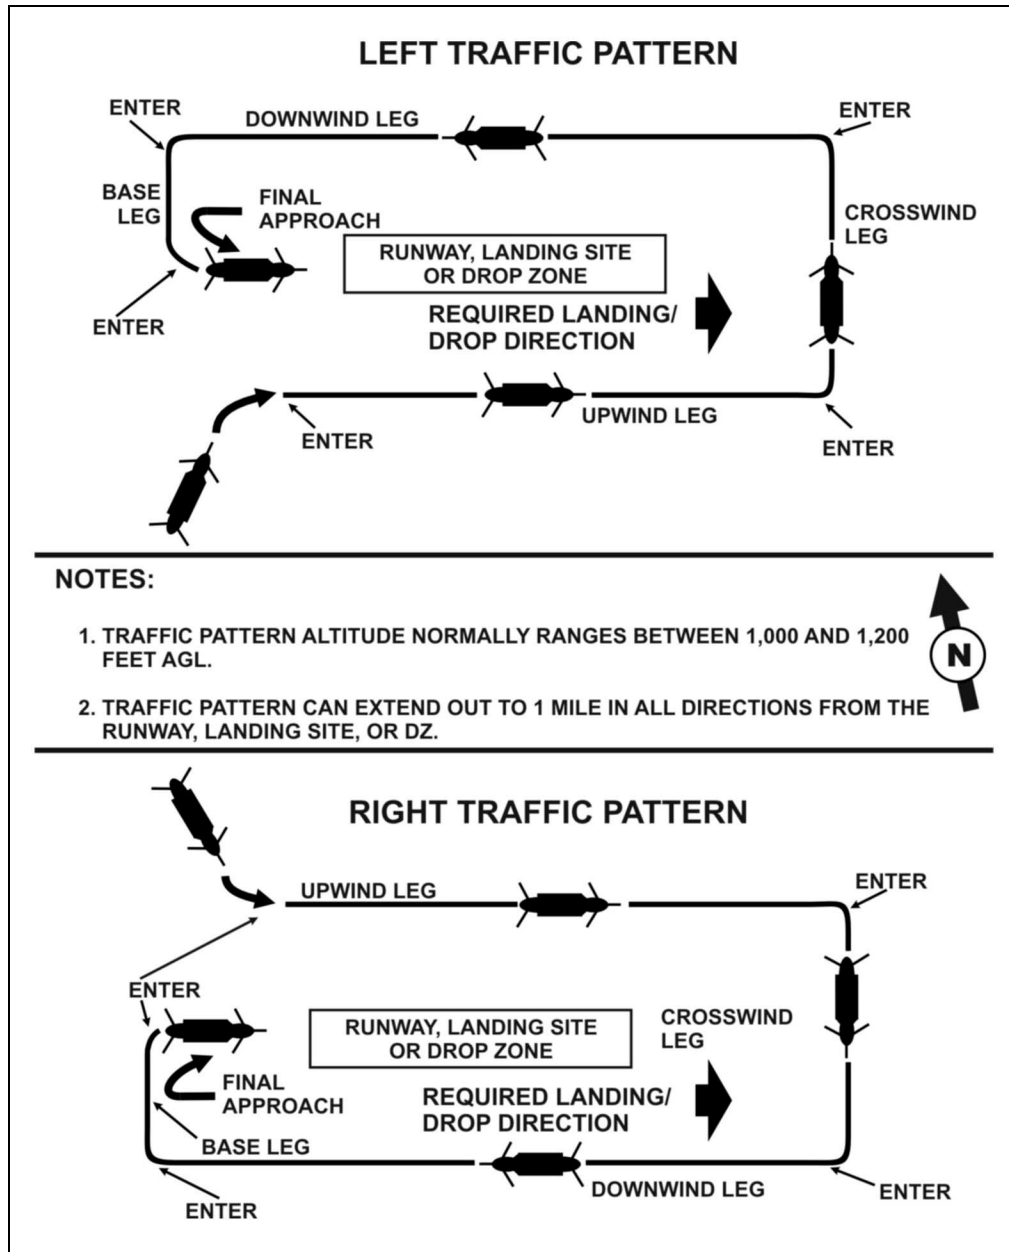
LEFT TRAFFIC PATTERN

ENTER
DOWNWIND LEG
ENTER
BASE LEG
FINAL APPROACH
CROSSWIND LEG
RUNWAY, LANDING SITE OR DROP ZONE
ENTER
REQUIRED LANDING/ DROP DIRECTION
ENTER
UPWIND LEG
ENTER

NOTES:

1. TRAFFIC PATTERN ALTITUDE NORMALLY RANGES BETWEEN 1,000 AND 1,200 FEET AGL.

2. TRAFFIC PATTERN CAN EXTEND OUT TO 1 MILE IN ALL DIRECTIONS FROM THE RUNWAY, LANDING SITE, OR DZ.

N

RIGHT TRAFFIC PATTERN

UPWIND LEG
ENTER
ENTER
RUNWAY, LANDING SITE OR DROP ZONE
CROSSWIND LEG
FINAL APPROACH
REQUIRED LANDING/ DROP DIRECTION
BASE LEG
DOWNWIND LEG
ENTER
ENTER